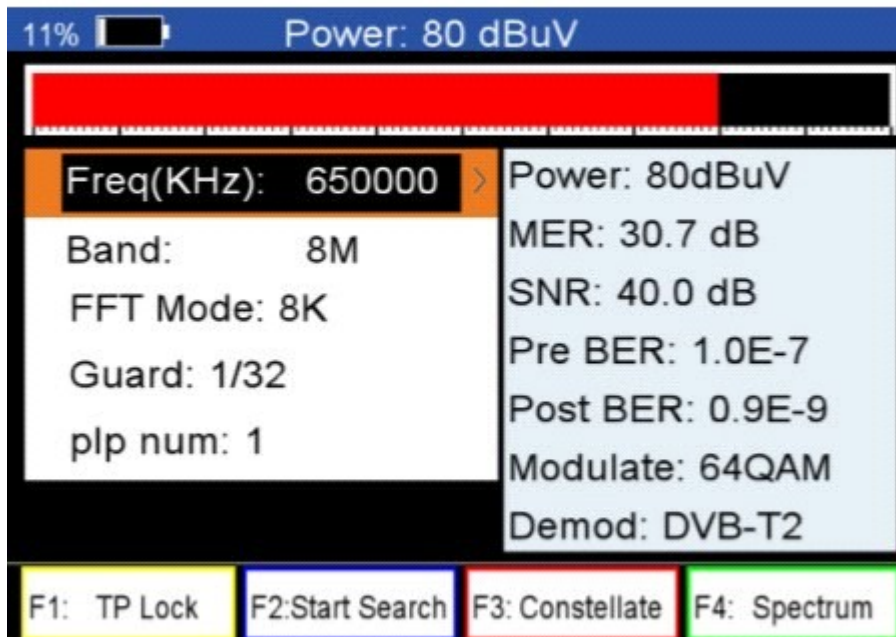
11% Power: 80 dBuV

Freq(KHz): 650000
Band: 8M
FFT Mode: 8K
Guard: 1/32
plp num: 1

Power: 80dBuV
MER: 30.7 dB
SNR: 40.0 dB
Pre BER: 1.0E-7
Post BER: 0.9E-9
Modulate: 64QAM
Demod: DVB-T2

F1: TP Lock
F2:Start Search
F3: Constellate
F4: Spectrum